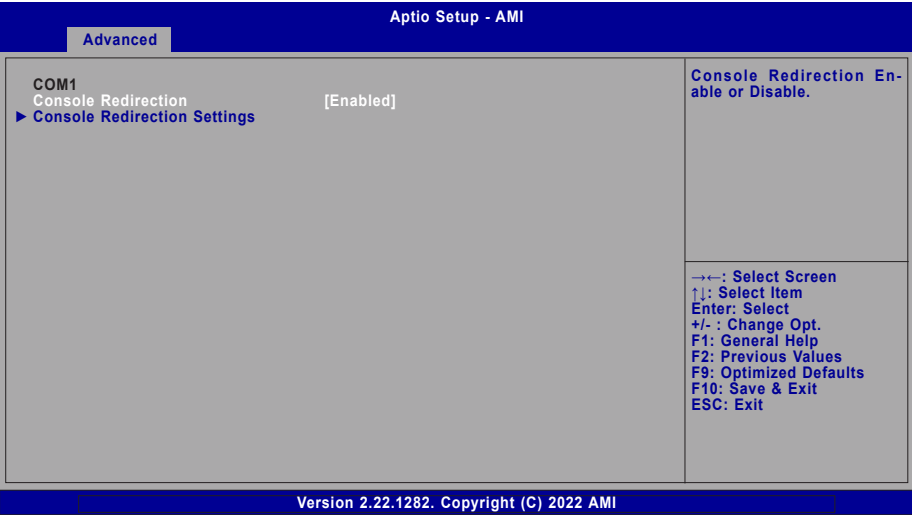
Aptio Setup - AMI

Advanced

COM1
Console Redirection [Enabled]
▶ Console Redirection Settings

Console Redirection Enable or Disable.

→←: Select Screen
↑↓: Select Item
Enter: Select
+/- : Change Opt.
F1: General Help
F2: Previous Values
F9: Optimized Defaults
F10: Save & Exit
ESC: Exit

Version 2.22.1282. Copyright (C) 2022 AMI